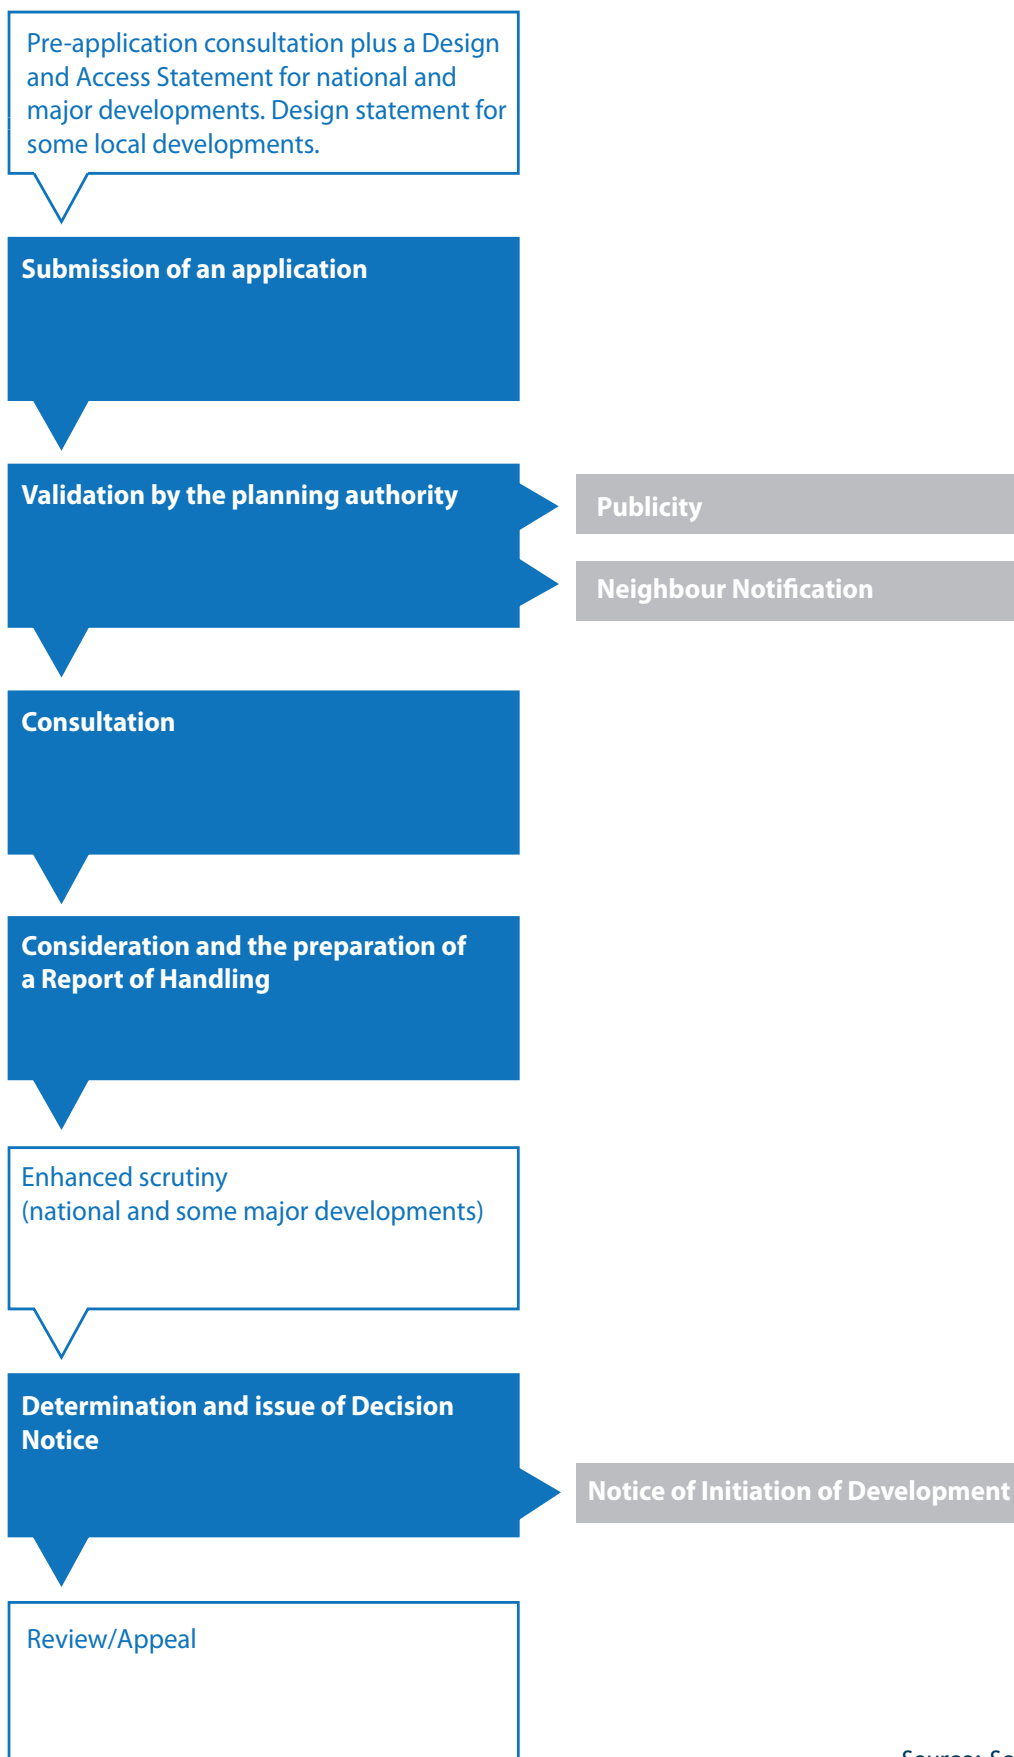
Pre-application consultation plus a Design and Access Statement for national and major developments. Design statement for some local developments.

Submission of an application

Validation by the planning authority

Publicity

Neighbour Notification

Consultation

Consideration and the preparation of a Report of Handling

Enhanced scrutiny (national and some major developments)

Determination and issue of Decision Notice

Notice of Initiation of Development

Review/Appeal

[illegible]